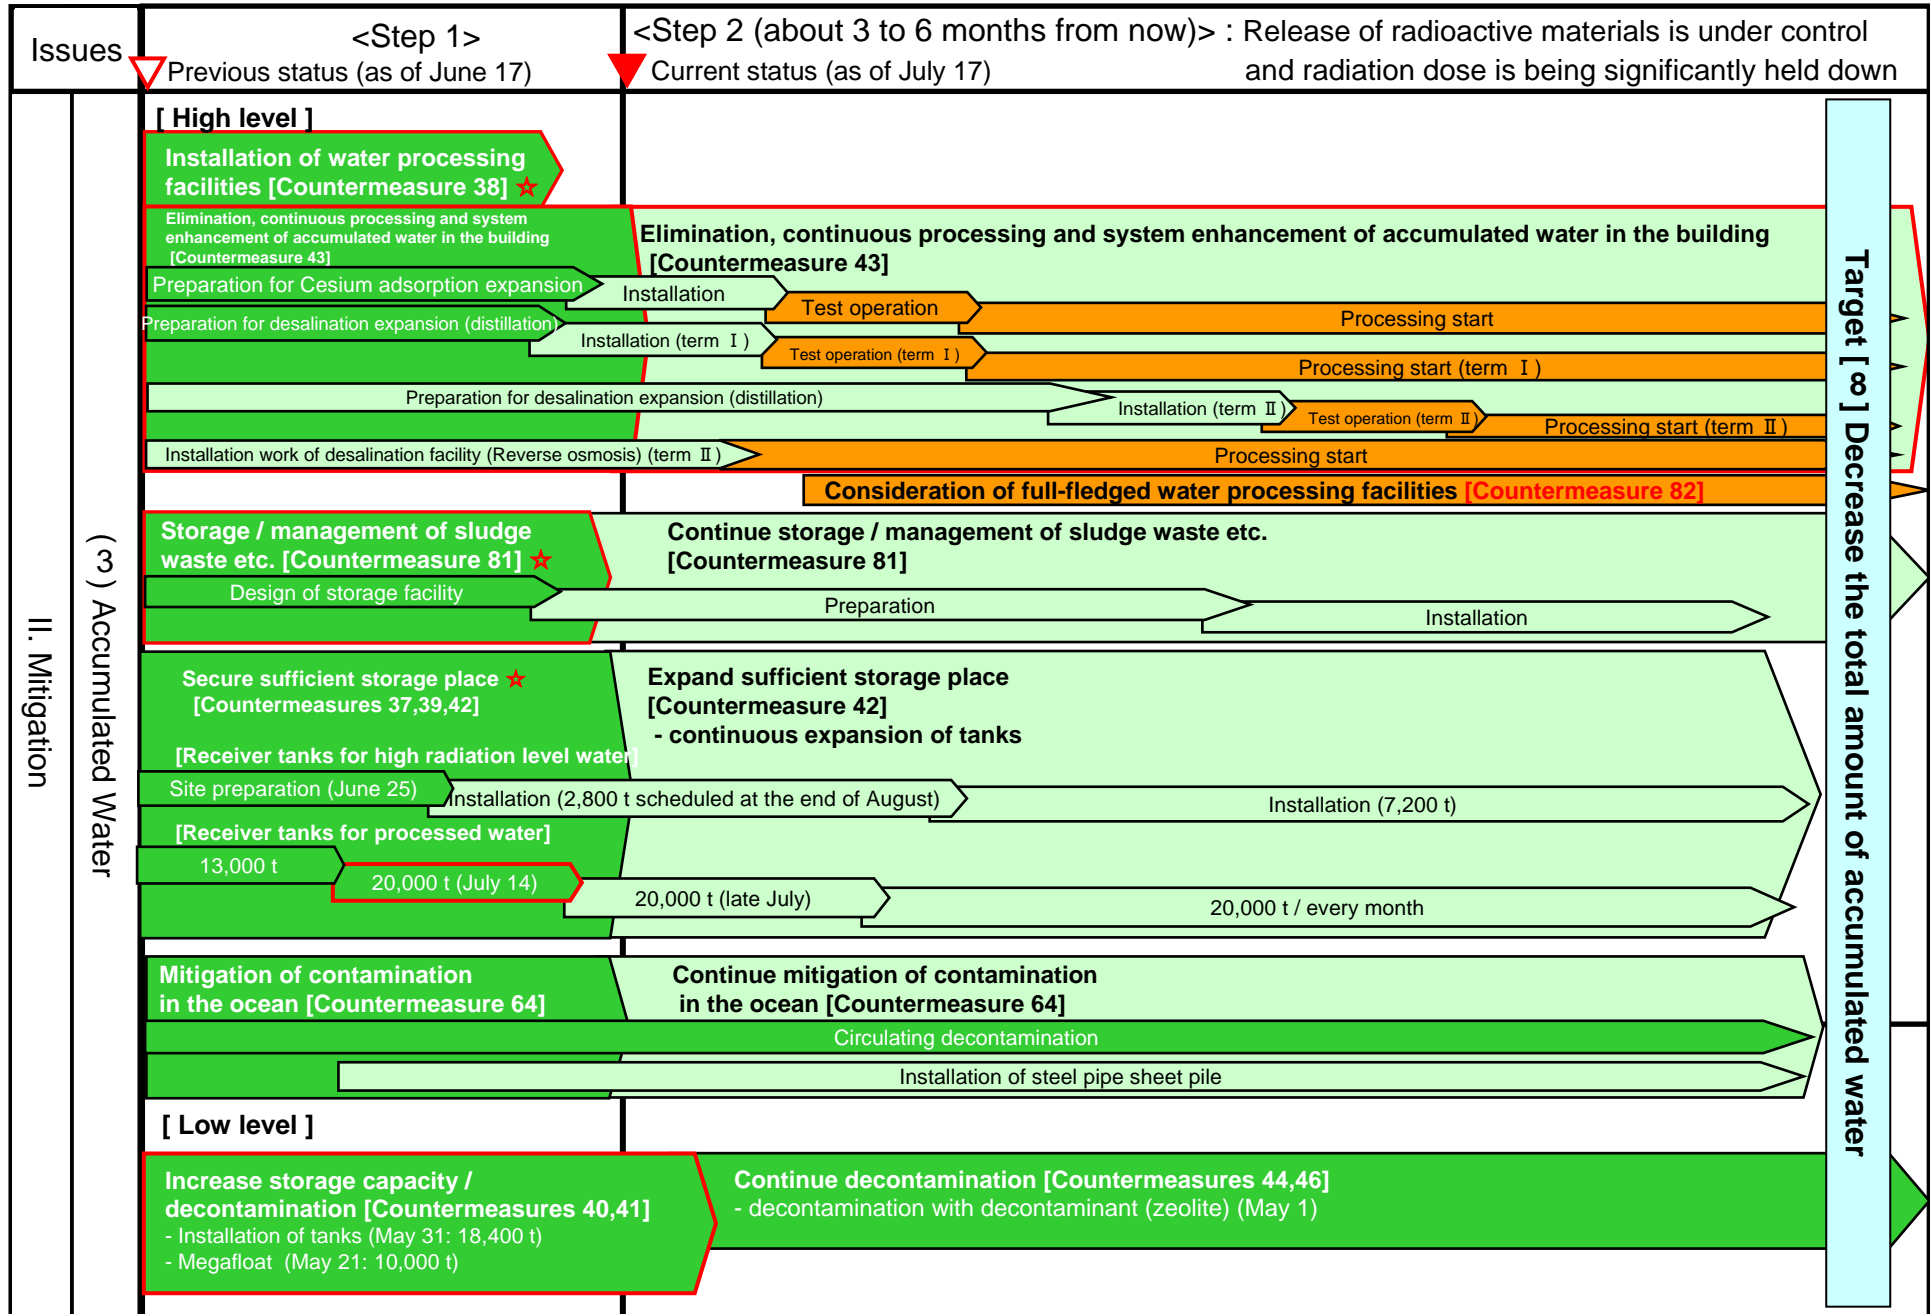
Issues

<Step 1>
Previous status (as of June 17)

<Step 2 (about 3 to 6 months from now)> : Release of radioactive materials is under control and radiation dose is being significantly held down
Current status (as of July 17)

II. Mitigation

(3) Accumulated Water

[ High level ]

Installation of water processing facilities [Countermeasure 38] ☆

Elimination, continuous processing and system enhancement of accumulated water in the building [Countermeasure 43]

Elimination, continuous processing and system enhancement of accumulated water in the building [Countermeasure 43]

Preparation for Cesium adsorption expansion

Installation

Test operation

Processing start

Preparation for desalination expansion (distillation)

Installation (term Ⅰ)

Test operation (term Ⅰ)

Processing start (term Ⅰ)

Preparation for desalination expansion (distillation)

Installation (term Ⅱ)

Test operation (term Ⅱ)

Processing start (term Ⅱ)

Installation work of desalination facility (Reverse osmosis) (term Ⅱ)

Processing start

Consideration of full-fledged water processing facilities [Countermeasure 82]

Storage / management of sludge waste etc. [Countermeasure 81] ☆

Continue storage / management of sludge waste etc. [Countermeasure 81]

Design of storage facility

Preparation

Installation

Secure sufficient storage place ☆ [Countermeasures 37,39,42]

Expand sufficient storage place [Countermeasure 42]
- continuous expansion of tanks

[Receiver tanks for high radiation level water]

Site preparation (June 25)

Installation (2,800 t scheduled at the end of August)

Installation (7,200 t)

[Receiver tanks for processed water]

13,000 t

20,000 t (July 14)

20,000 t (late July)

20,000 t / every month

Mitigation of contamination in the ocean [Countermeasure 64]

Continue mitigation of contamination in the ocean [Countermeasure 64]

Circulating decontamination

Installation of steel pipe sheet pile

[ Low level ]

Increase storage capacity / decontamination [Countermeasures 40,41]
- Installation of tanks (May 31: 18,400 t)
- Megafloat (May 21: 10,000 t)

Continue decontamination [Countermeasures 44,46]
- decontamination with decontaminant (zeolite) (May 1)

Target [8] Decrease the total amount of accumulated water